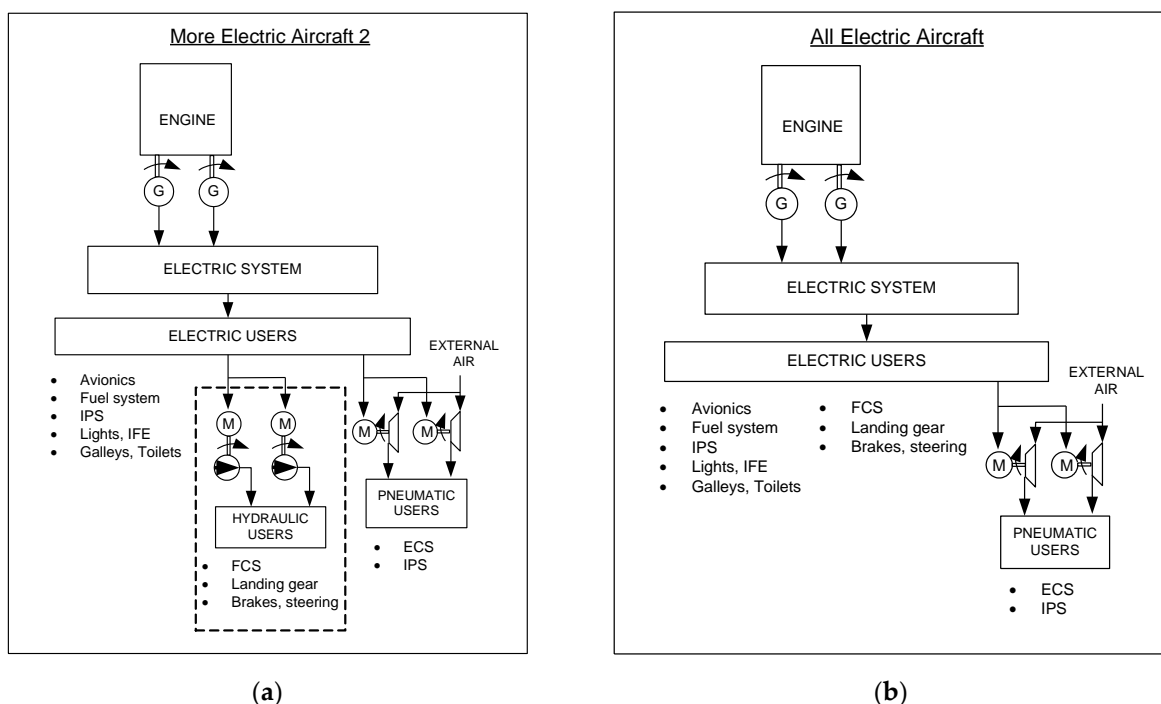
More Electric Aircraft 2

ENGINE

G G

ELECTRIC SYSTEM

ELECTRIC USERS

EXTERNAL AIR

- Avionics
- Fuel system
- IPS
- Lights, IFE
- Galleys, Toilets

M M

M M

HYDRAULIC USERS

- FCS
- Landing gear
- Brakes, steering

PNEUMATIC USERS

- ECS
- IPS

(a)

All Electric Aircraft

ENGINE

G G

ELECTRIC SYSTEM

ELECTRIC USERS

EXTERNAL AIR

- Avionics
- Fuel system
- IPS
- Lights, IFE
- Galleys, Toilets

- FCS
- Landing gear
- Brakes, steering

M M

PNEUMATIC USERS

- ECS
- IPS

(b)